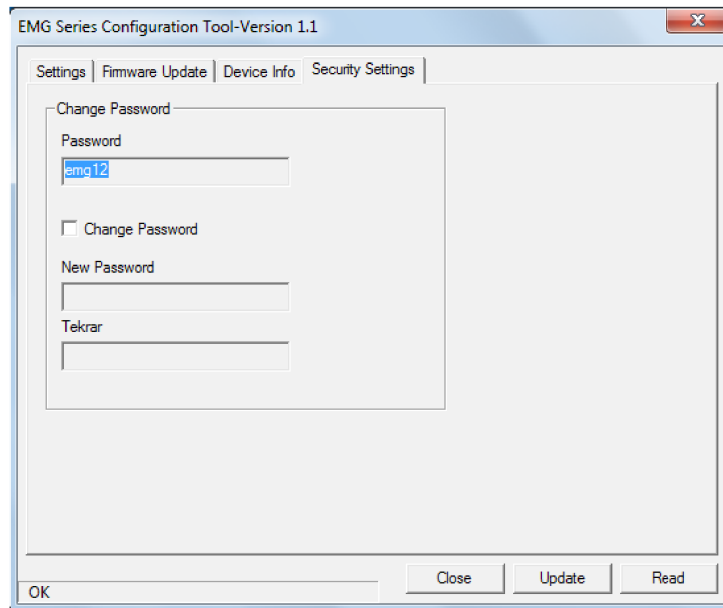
EMG Series Configuration Tool-Version 1.1

Settings | Firmware Update | Device Info | Security Settings

Change Password

Password

emg12

Change Password

New Password

Tekrar

OK

Close

Update

Read